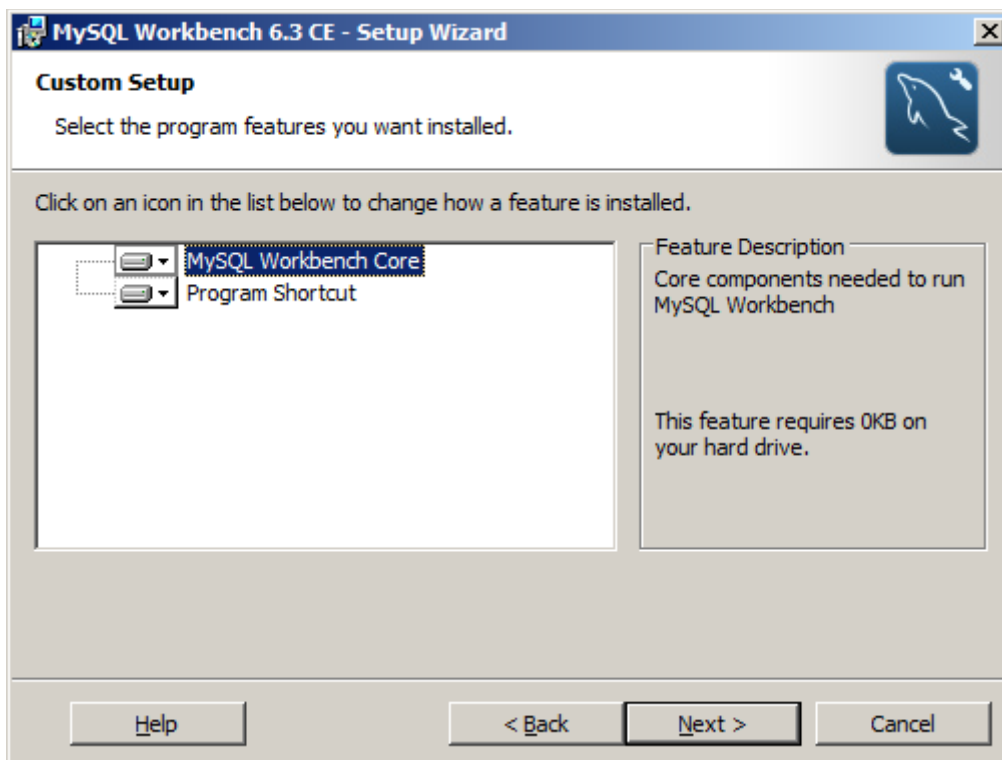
MySQL Workbench 6.3 CE - Setup Wizard

Custom Setup

Select the program features you want installed.

Click on an icon in the list below to change how a feature is installed.

MySQL Workbench Core
Program Shortcut

Feature Description
Core components needed to run MySQL Workbench

This feature requires 0KB on your hard drive.

Help

< Back

Next >

Cancel